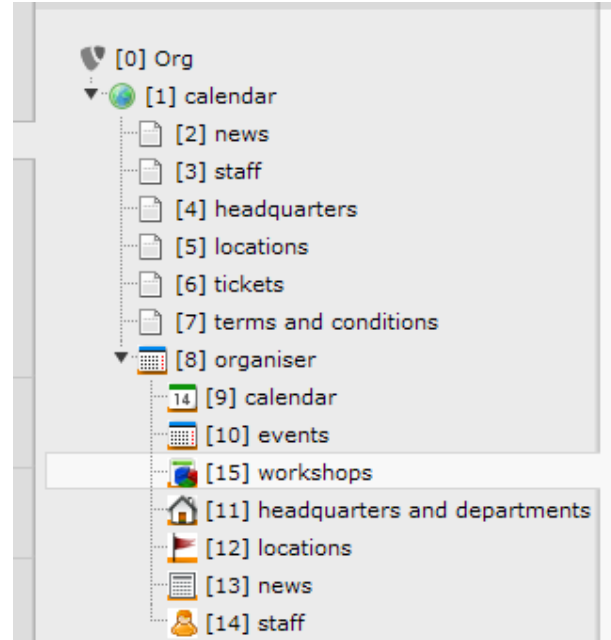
[0] Org
[1] calendar
[2] news
[3] staff
[4] headquarters
[5] locations
[6] tickets
[7] terms and conditions
[8] organiser
14 [9] calendar
[10] events
[15] workshops
[11] headquarters and departments
[12] locations
[13] news
[14] staff